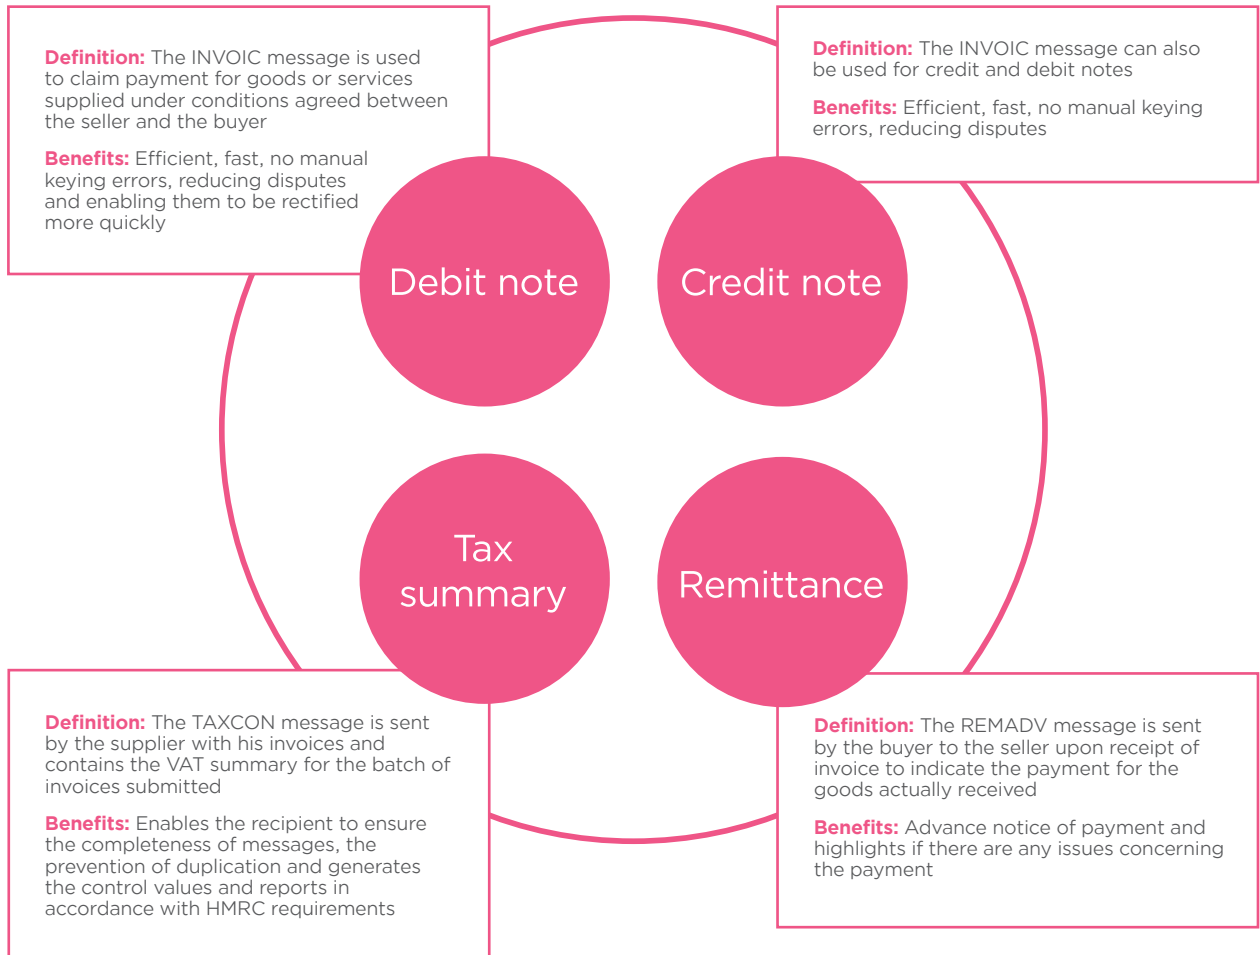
Definition: The INVOIC message is used to claim payment for goods or services supplied under conditions agreed between the seller and the buyer

Benefits: Efficient, fast, no manual keying errors, reducing disputes and enabling them to be rectified more quickly

Debit note

Definition: The INVOIC message can also be used for credit and debit notes

Benefits: Efficient, fast, no manual keying errors, reducing disputes

Credit note

Tax summary

Remittance

Definition: The TAXCON message is sent by the supplier with his invoices and contains the VAT summary for the batch of invoices submitted

Benefits: Enables the recipient to ensure the completeness of messages, the prevention of duplication and generates the control values and reports in accordance with HMRC requirements

Definition: The REMADV message is sent by the buyer to the seller upon receipt of invoice to indicate the payment for the goods actually received

Benefits: Advance notice of payment and highlights if there are any issues concerning the payment